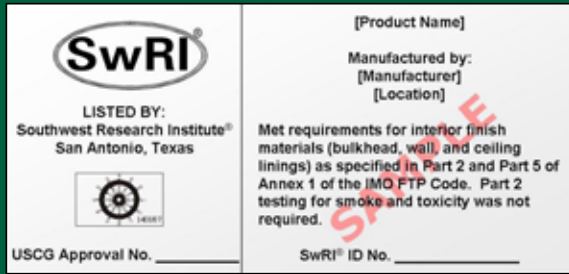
SwRI®

LISTED BY:
Southwest Research Institute®
San Antonio, Texas

USCG Approval No. __________

[Product Name]

Manufactured by:
[Manufacturer]
[Location]

Met requirements for interior finish materials (bulkhead, wall, and ceiling linings) as specified in Part 2 and Part 5 of Annex 1 of the IMO FTP Code. Part 2 testing for smoke and toxicity was not required.

SAMPLE

SwRI® ID No. ______________